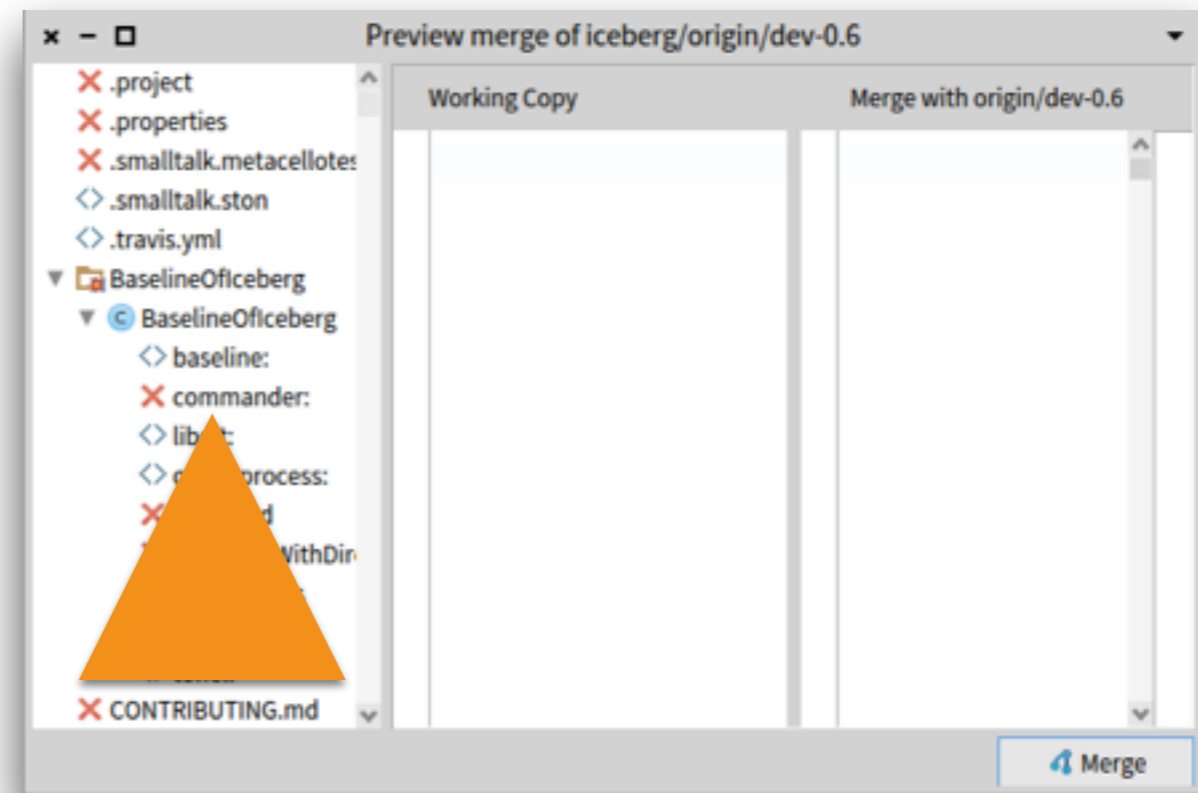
Preview merge of iceberg/origin/dev-0.6

.project
.properties
.smalltalk.metacellotes
.smalltalk.ston
.travis.yml
BaselineOfIceberg
BaselineOfIceberg
baseline:
commander:
lib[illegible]:
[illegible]process:
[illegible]d
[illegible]WithDir
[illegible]
CONTRIBUTING.md

Working Copy
Merge with origin/dev-0.6

Merge